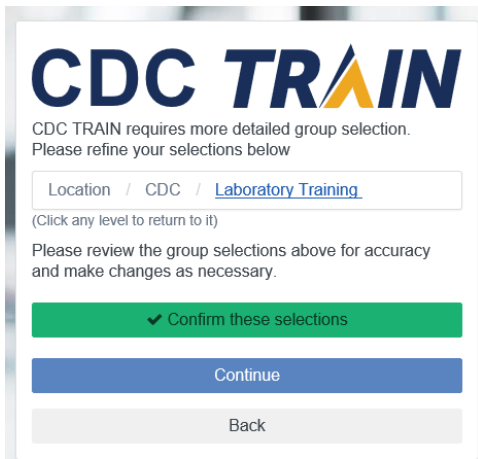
CDC TRAIN

CDC TRAIN requires more detailed group selection. Please refine your selections below

Location / CDC / Laboratory Training

(Click any level to return to it)

Please review the group selections above for accuracy and make changes as necessary.

✔ Confirm these selections

Continue

Back